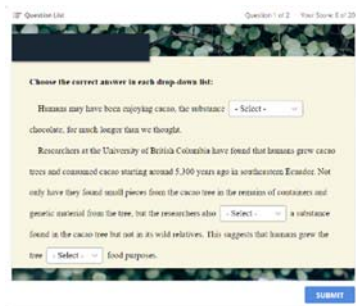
Question List

Question 1 of 2    Your Score 0 of 20

Choose the correct answer in each drop-down list:

Humans may have been enjoying cacao, the substance - Select - chocolate, for much longer than we thought.

Researchers at the University of British Columbia have found that humans grew cacao trees and consumed cacao starting around 5,300 years ago in southeastern Ecuador. Not only have they found small pieces from the cacao tree in the remains of containers and genetic material from the tree, but the researchers also - Select - a substance found in the cacao tree but not in its wild relatives. This suggests that humans grew the tree - Select - food purposes.

SUBMIT